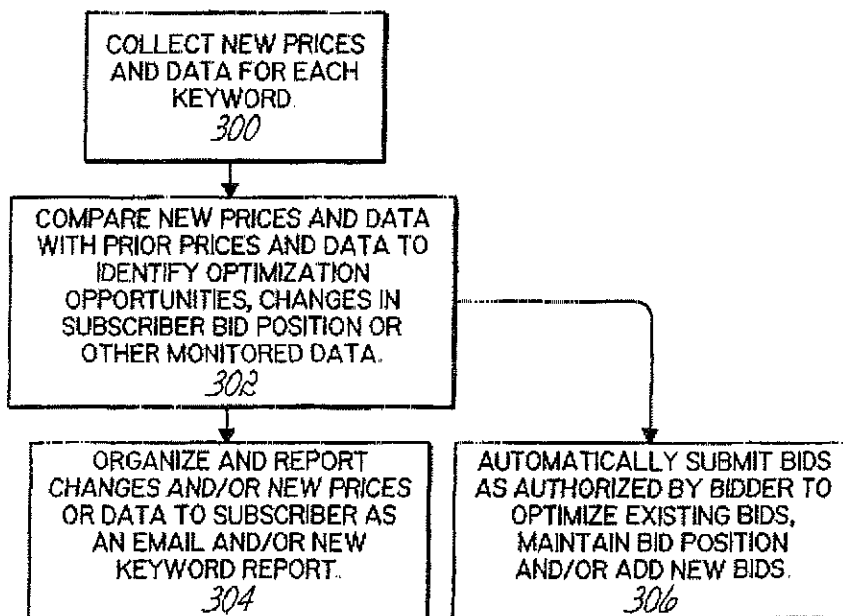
COLLECT NEW PRICES AND DATA FOR EACH KEYWORD.
300

COMPARE NEW PRICES AND DATA WITH PRIOR PRICES AND DATA TO IDENTIFY OPTIMIZATION OPPORTUNITIES, CHANGES IN SUBSCRIBER BID POSITION OR OTHER MONITORED DATA.
302

ORGANIZE AND REPORT CHANGES AND/OR NEW PRICES OR DATA TO SUBSCRIBER AS AN EMAIL AND/OR NEW KEYWORD REPORT.
304

AUTOMATICALLY SUBMIT BIDS AS AUTHORIZED BY BIDDER TO OPTIMIZE EXISTING BIDS, MAINTAIN BID POSITION AND/OR ADD NEW BIDS.
306